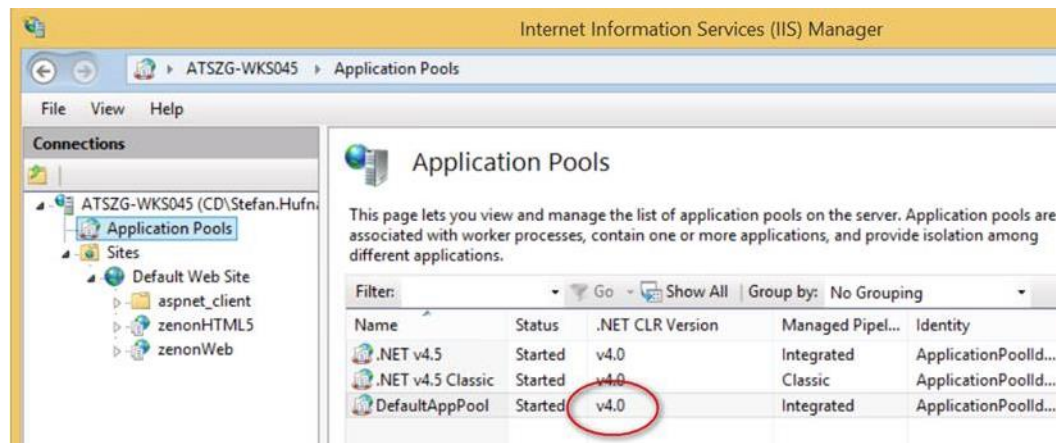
Internet Information Services (IIS) Manager

ATSZG-WKS045 ▸ Application Pools

File View Help

Connections

ATSZG-WKS045 (CD\Stefan.Hufn

Application Pools

Sites

Default Web Site

aspnet_client

zenonHTML5

zenonWeb

Application Pools

This page lets you view and manage the list of application pools on the server. Application pools are associated with worker processes, contain one or more applications, and provide isolation among different applications.

Filter: Go Show All Group by: No Grouping

| Name | Status | .NET CLR Version | Managed Pipel... | Identity |
|---|---|---|---|---|
| .NET v4.5 | Started | v4.0 | Integrated | ApplicationPoolId... |
| .NET v4.5 Classic | Started | v4.0 | Classic | ApplicationPoolId... |
| DefaultAppPool | Started | v4.0 | Integrated | ApplicationPoolId... |